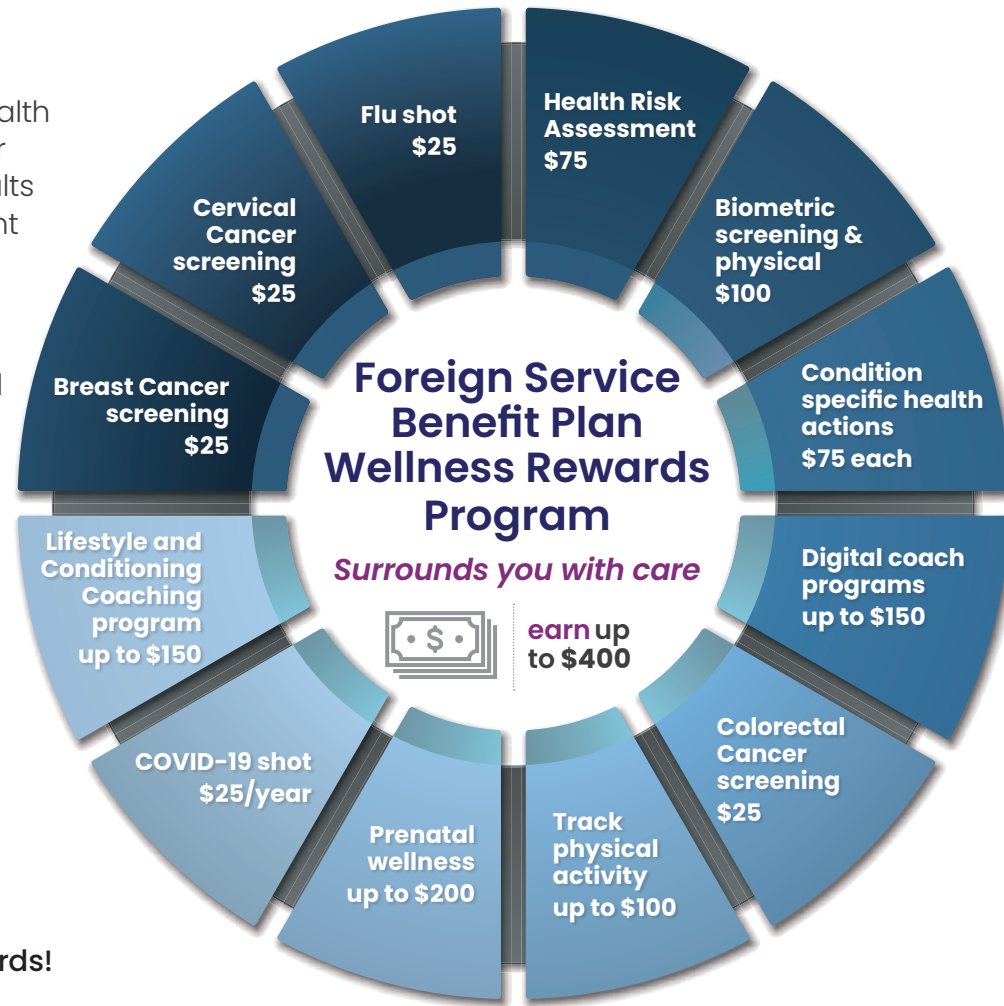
alth
r
lts
nt

l

rds!

Flu shot $25

Health Risk Assessment $75

Biometric screening & physical $100

Condition specific health actions $75 each

Digital coach programs up to $150

Colorectal Cancer screening $25

Track physical activity up to $100

Prenatal wellness up to $200

COVID-19 shot $25/year

Lifestyle and Conditioning Coaching program up to $150

Breast Cancer screening $25

Cervical Cancer screening $25

Foreign Service Benefit Plan Wellness Rewards Program

Surrounds you with care

earn up to $400